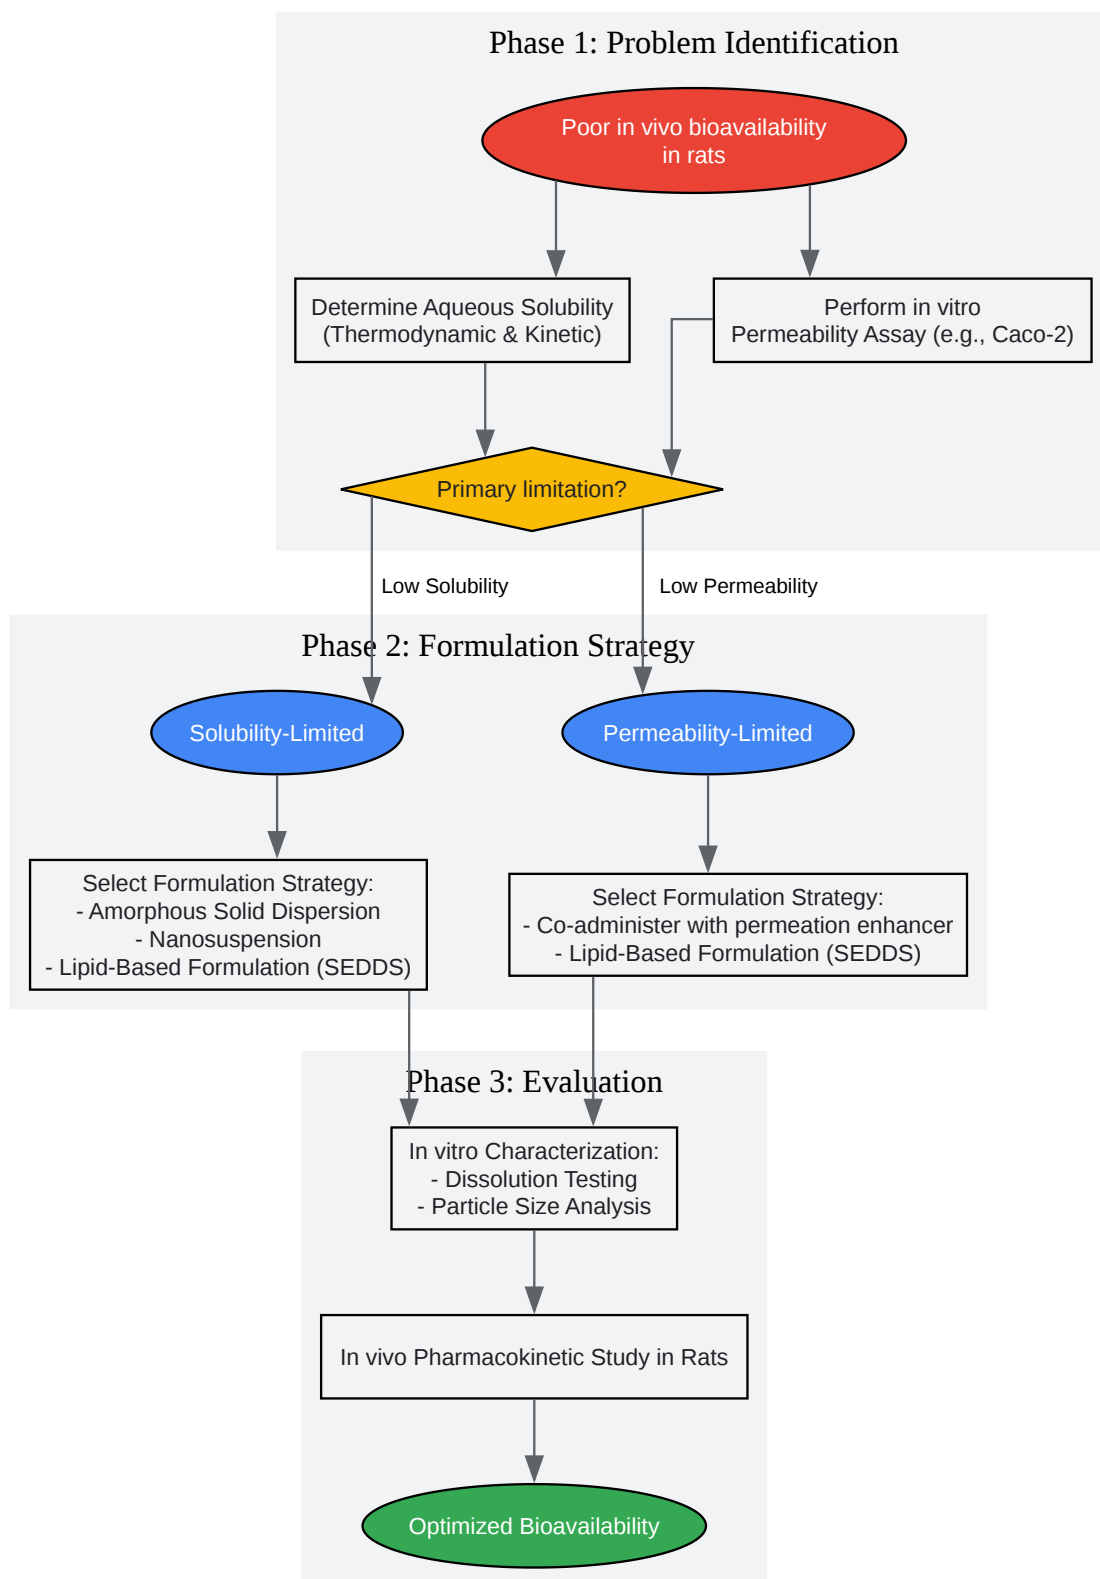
Phase 1: Problem Identification

Poor in vivo bioavailability in rats

Determine Aqueous Solubility (Thermodynamic & Kinetic)

Perform in vitro Permeability Assay (e.g., Caco-2)

Primary limitation?

Low Solubility

Low Permeability

Phase 2: Formulation Strategy

Solubility-Limited

Permeability-Limited

Select Formulation Strategy:
- Amorphous Solid Dispersion
- Nanosuspension
- Lipid-Based Formulation (SEDDS)

Select Formulation Strategy:
- Co-administer with permeation enhancer
- Lipid-Based Formulation (SEDDS)

Phase 3: Evaluation

In vitro Characterization:
- Dissolution Testing
- Particle Size Analysis

In vivo Pharmacokinetic Study in Rats

Optimized Bioavailability